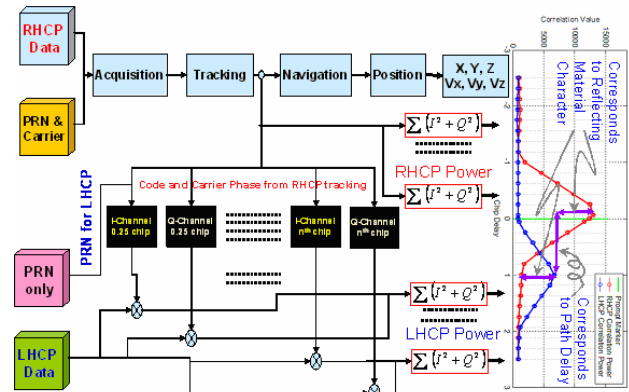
RHCP Data

PRN & Carrier

Acquisition

Tracking

Navigation

Position

X, Y, Z
Vx, Vy, Vz

$\sum(I^2+Q^2)$

$\sum(I^2+Q^2)$

RHCP Power

Code and Carrier Phase from RHCP tracking

PRN for LHCP

I-Channel 0.25 chip

Q-Channel 0.25 chip

I-Channel n$^{th}$ chip

Q-Channel n$^{th}$ chip

PRN only

$\sum(I^2+Q^2)$

LHCP Power

$\sum(I^2+Q^2)$

LHCP Data

Correlation Value

5000

10000

15000

Chip Delay

2

1

0

-1

-2

-3

Corresponds to Reflecting Material Character

Corresponds to Path Delay

Prompt Marker
RHCP Correlation Power
LHCP Correlation Power